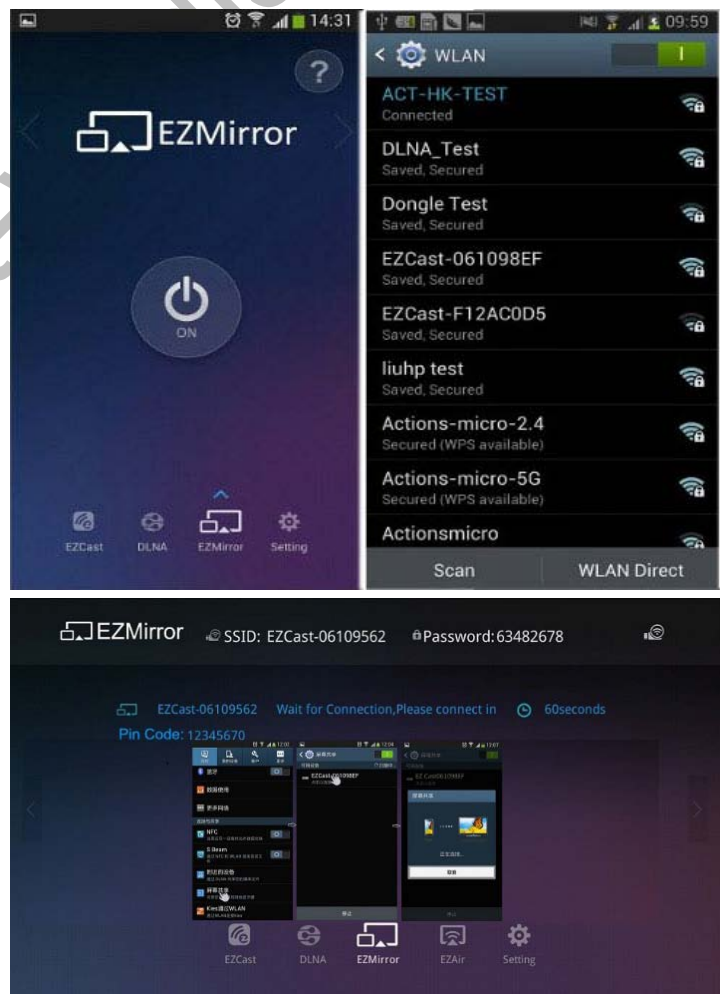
14:31

?

EZMirror

ON

EZCast DLNA EZMirror Setting

09:59

WLAN

ACT-HK-TEST
Connected

DLNA_Test
Saved, Secured

Dongle Test
Saved, Secured

EZCast-061098EF
Saved, Secured

EZCast-F12AC0D5
Saved, Secured

liuhp test
Saved, Secured

Actions-micro-2.4
Secured (WPS available)

Actions-micro-5G
Secured (WPS available)

Actionsmicro

Scan WLAN Direct

EZMirror SSID: EZCast-06109562 Password:63482678

EZCast-06109562 Wait for Connection,Please connect in 60seconds

Pin Code: 12345670

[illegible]

EZCast DLNA EZMirror EZAir Setting